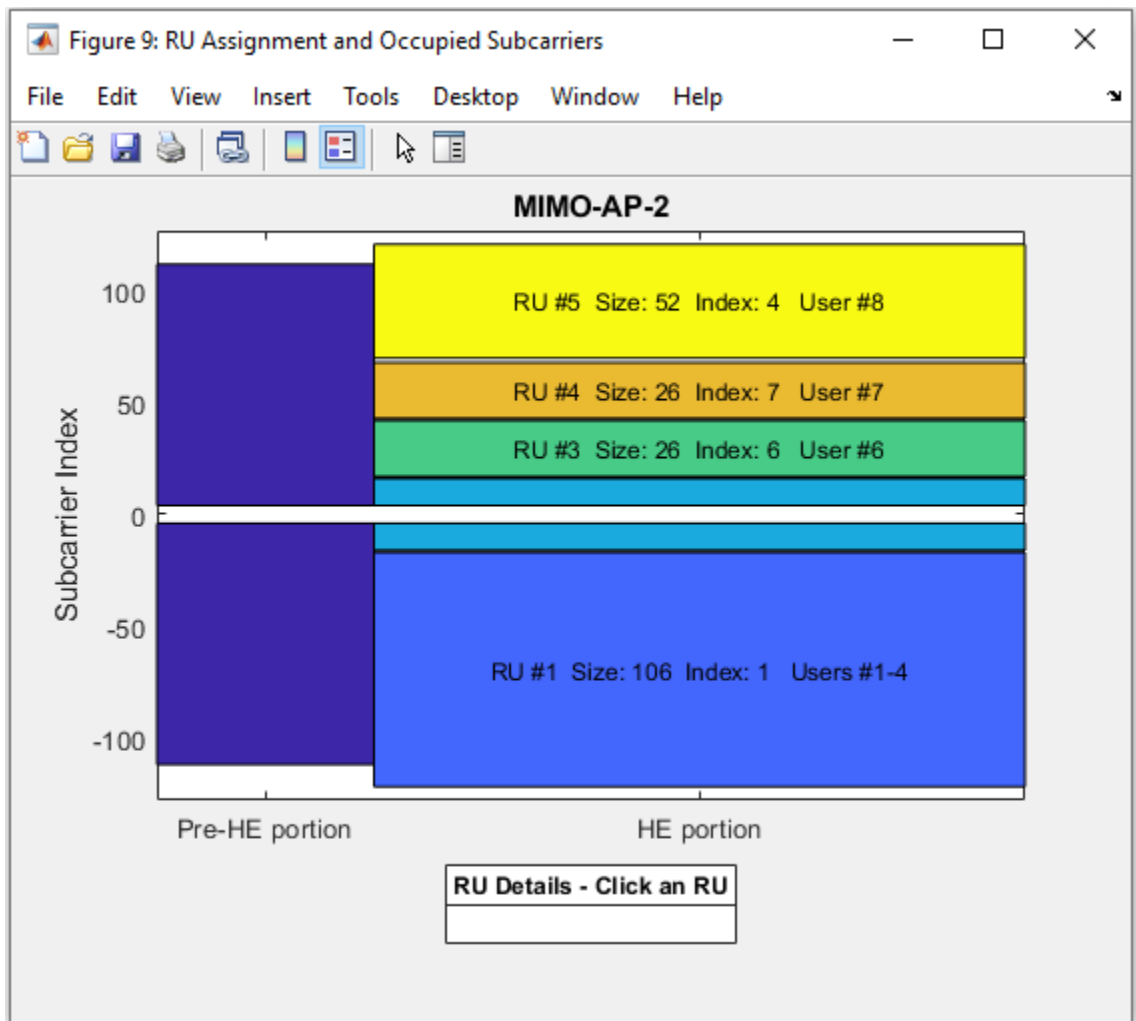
Figure 9: RU Assignment and Occupied Subcarriers

File Edit View Insert Tools Desktop Window Help

MIMO-AP-2

100
50
0
-50
-100

Subcarrier Index

RU #5 Size: 52 Index: 4 User #8

RU #4 Size: 26 Index: 7 User #7

RU #3 Size: 26 Index: 6 User #6

RU #1 Size: 106 Index: 1 Users #1-4

Pre-HE portion

HE portion

RU Details - Click an RU